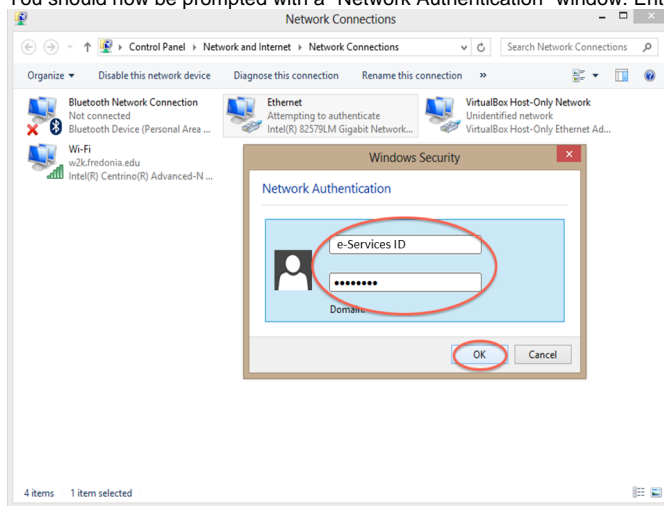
You should now be prompted with a "Network Authentication" window. Ent

Network Connections

Control Panel ▸ Network and Internet ▸ Network Connections

Search Network Connections

Organize ▾ Disable this network device Diagnose this connection Rename this connection »

Bluetooth Network Connection
Not connected
Bluetooth Device (Personal Area ...

Ethernet
Attempting to authenticate
Intel(R) 82579LM Gigabit Network...

VirtualBox Host-Only Network
Unidentified network
VirtualBox Host-Only Ethernet Ad...

Wi-Fi
w2k.fredonia.edu
Intel(R) Centrino(R) Advanced-N ...

Windows Security

Network Authentication

e-Services ID

••••••••

Domai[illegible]

OK Cancel

4 items 1 item selected